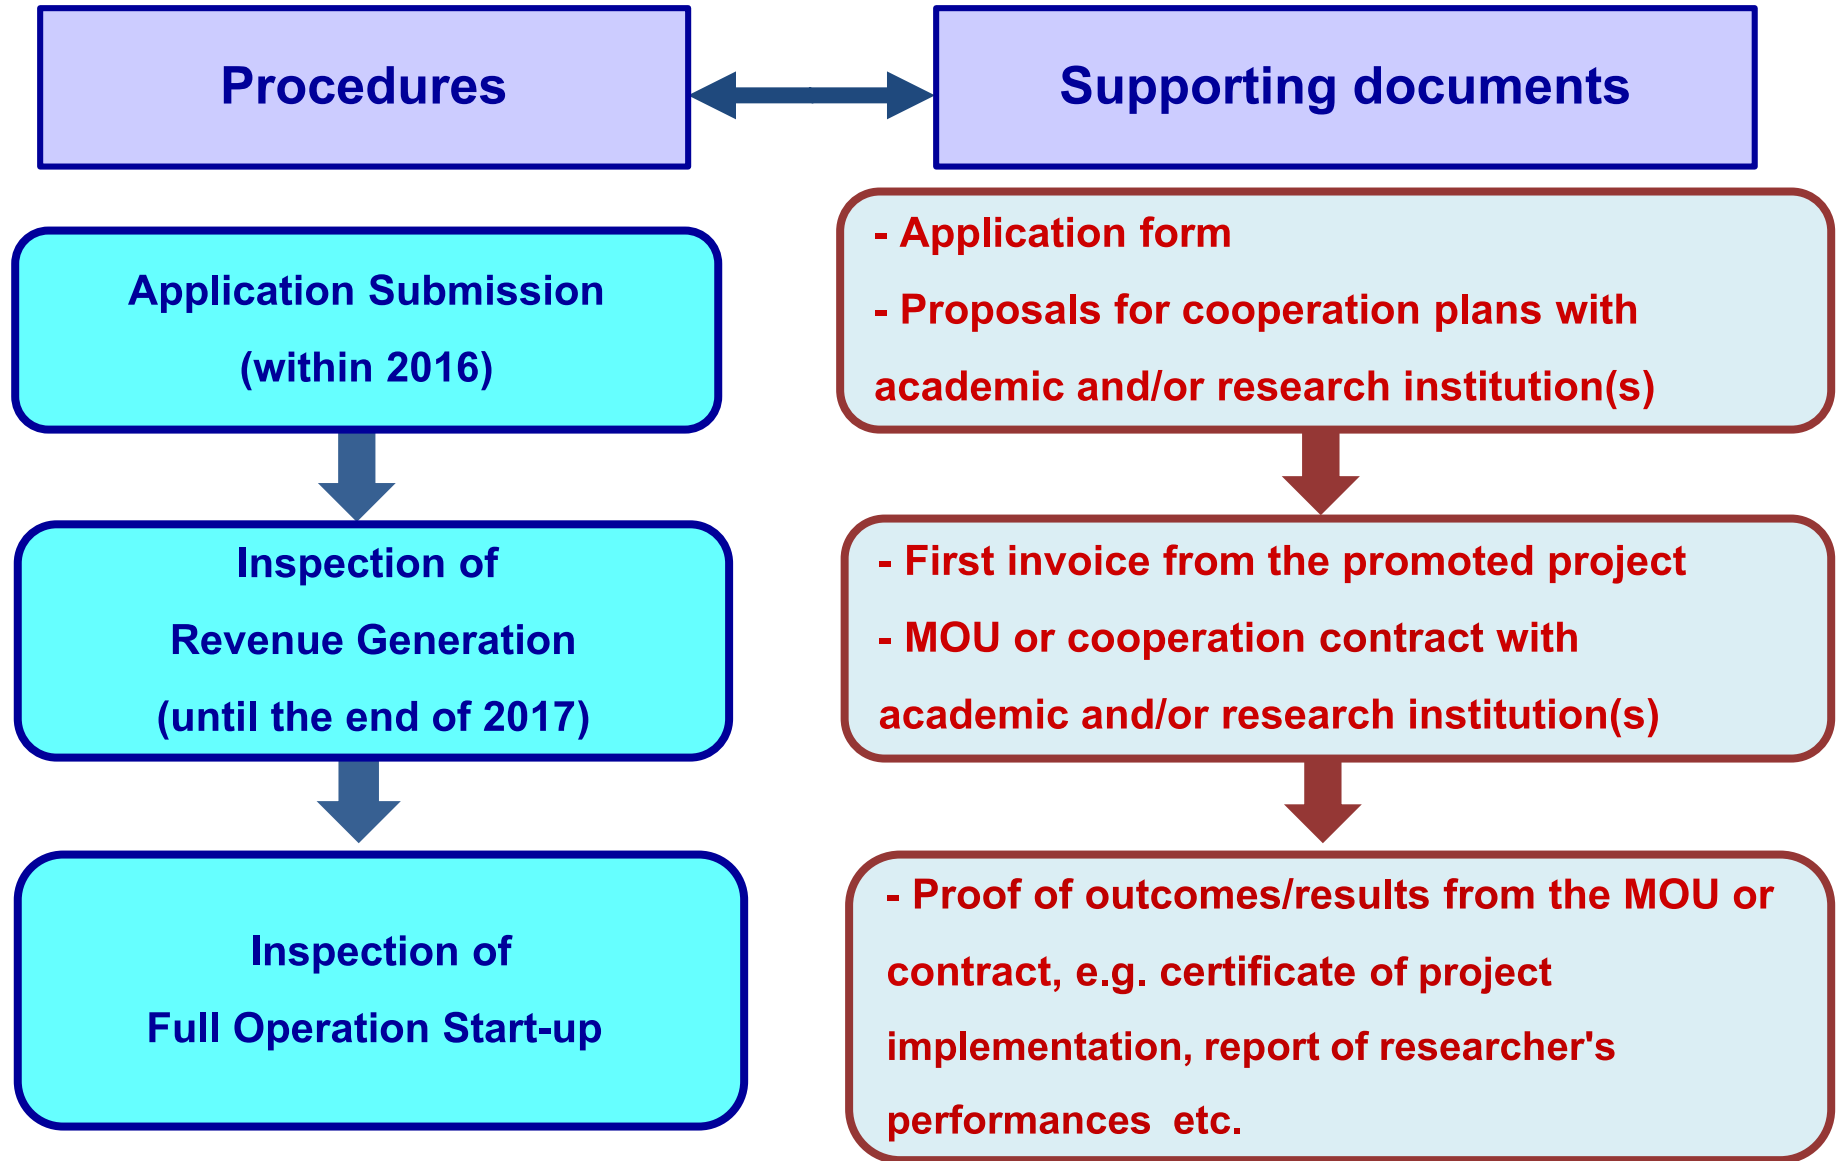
Procedures

Supporting documents

Application Submission
(within 2016)

- Application form
- Proposals for cooperation plans with academic and/or research institution(s)

Inspection of
Revenue Generation
(until the end of 2017)

- First invoice from the promoted project
- MOU or cooperation contract with academic and/or research institution(s)

Inspection of
Full Operation Start-up

- Proof of outcomes/results from the MOU or contract, e.g. certificate of project implementation, report of researcher's performances etc.